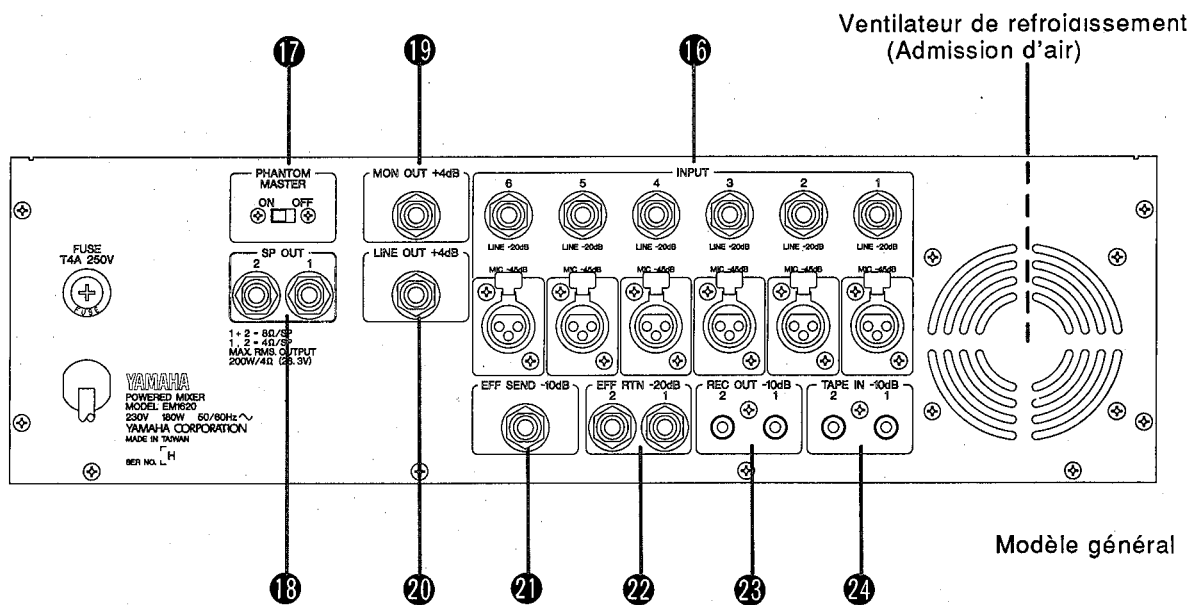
Ventilateur de refroidissement
(Admission d'air)

17
19
16

PHANTOM MASTER
ON OFF

MON OUT +4dB

INPUT
6 5 4 3 2 1
LINE -20dB LINE -20dB LINE -20dB LINE -20dB LINE -20dB LINE -20dB
MIC -45dB MIC -45dB MIC -45dB MIC -45dB MIC -45dB MIC -45dB

FUSE
T4A 250V
FUSE

SP OUT
2 1

LINE OUT +4dB

1 + 2 = 8Ω/SP
1, 2 = 4Ω/SP
MAX. RMS. OUTPUT
200W/4Ω (28.3V)

YAMAHA
POWERED MIXER
MODEL EM1620
230V 180W 50/60Hz
YAMAHA CORPORATION
MADE IN TAIWAN
SER NO. H

EFF SEND -10dB
EFF RTN -20dB
2 1
REC OUT -10dB
2 1
TAPE IN -10dB
2 1

Modèle général

18
20
21
22
23
24